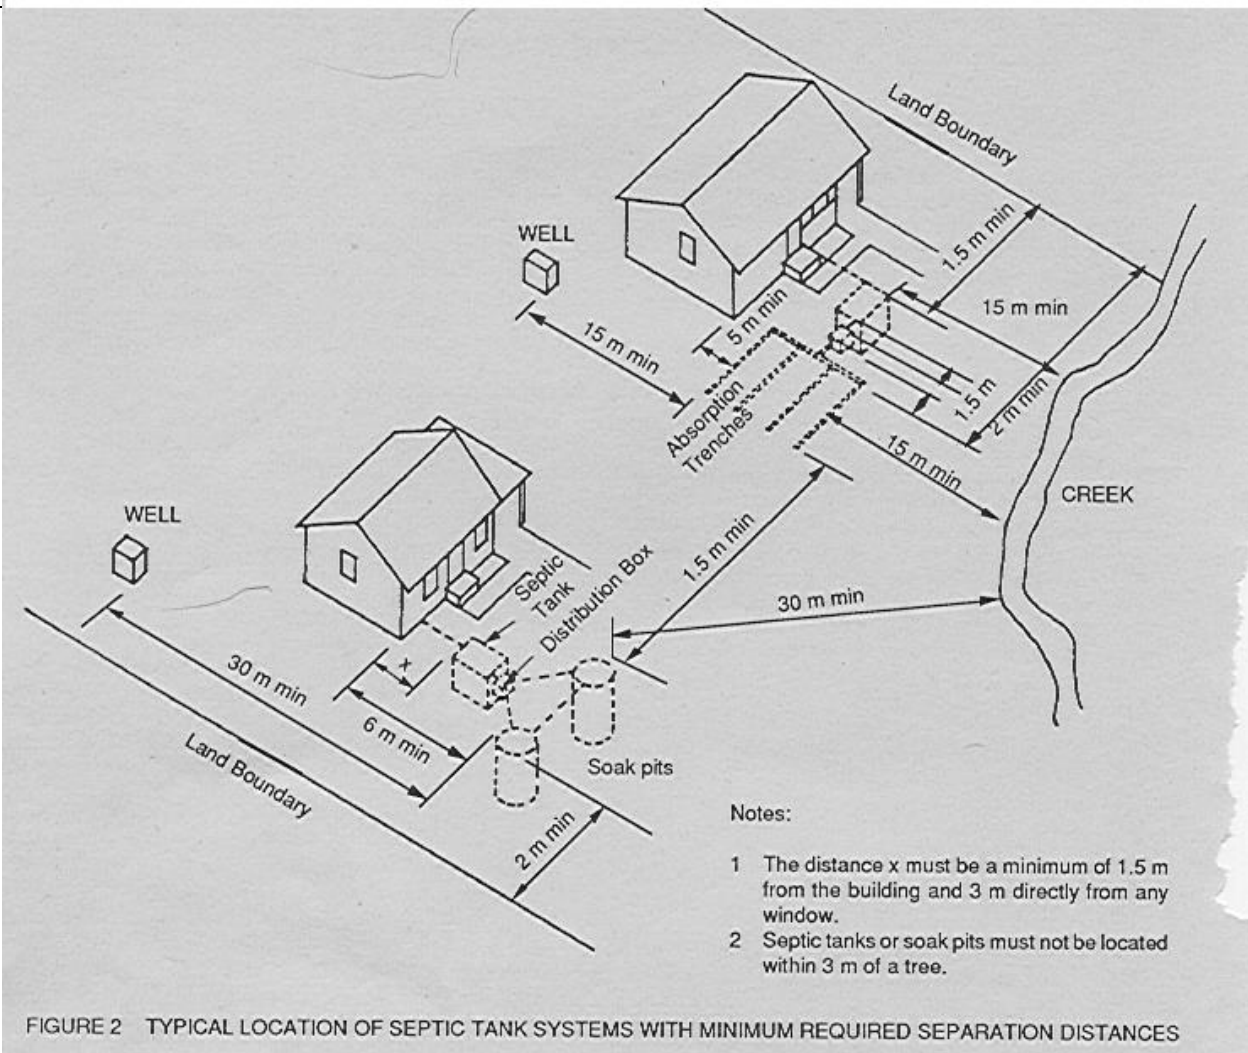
Land Boundary

WELL

1.5 m min

15 m min

5 m min

15 m min

Absorption Trenches

1.5 m

1.5 m

2 m min

15 m min

CREEK

WELL

Septic Tank

Distribution Box

1.5 m min

30 m min

x

30 m min

6 m min

Soak pits

Land Boundary

2 m min

Notes:

1 The distance x must be a minimum of 1.5 m from the building and 3 m directly from any window.

2 Septic tanks or soak pits must not be located within 3 m of a tree.

FIGURE 2 TYPICAL LOCATION OF SEPTIC TANK SYSTEMS WITH MINIMUM REQUIRED SEPARATION DISTANCES